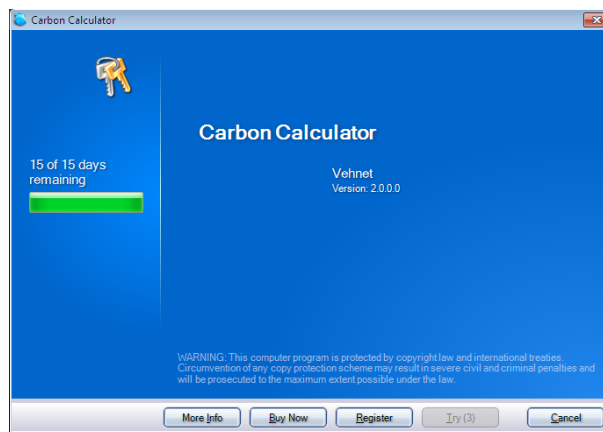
Carbon Calculator

15 of 15 days remaining

Carbon Calculator

Vehnet
Version: 2.0.0.0

WARNING: This computer program is protected by copyright law and international treaties. Circumvention of any copy protection scheme may result in severe civil and criminal penalties and will be prosecuted to the maximum extent possible under the law.

More Info | Buy Now | Register | Try (3) | Cancel